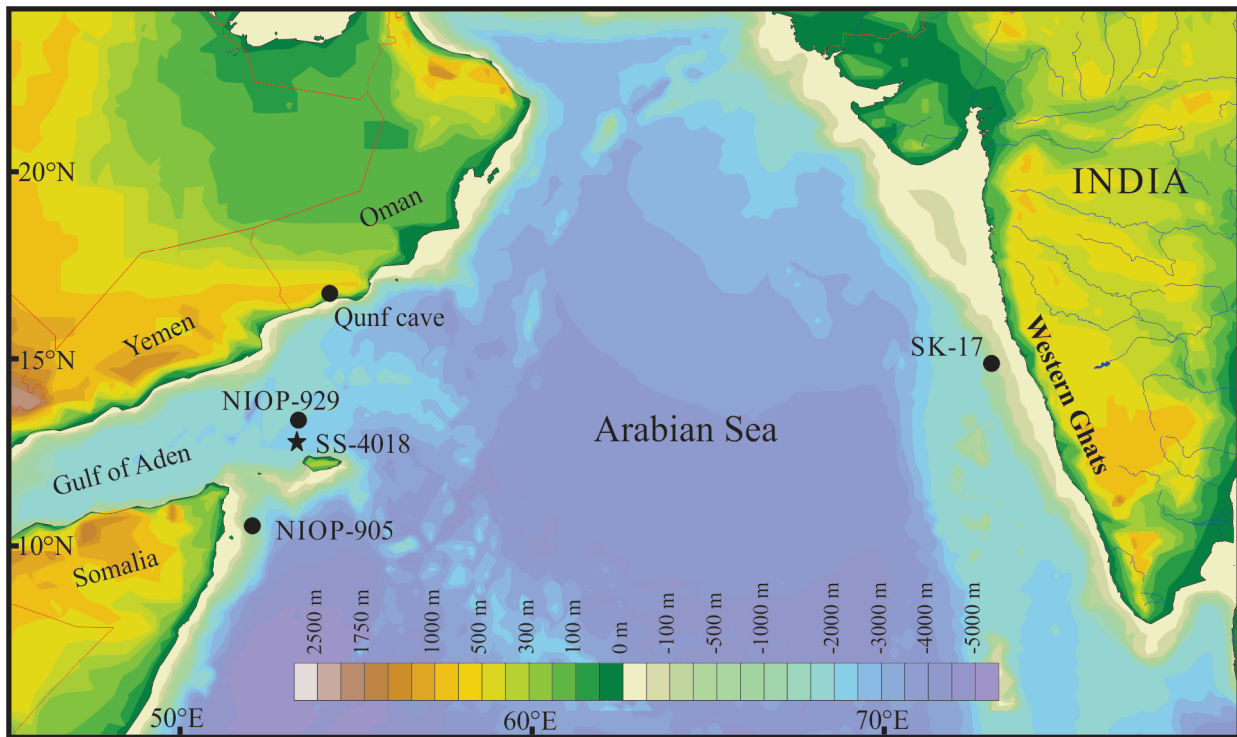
20°N
15°N
10°N
Oman
Yemen
Qunf cave
NIOP-929
SS-4018
Gulf of Aden
NIOP-905
Somalia
Arabian Sea
INDIA
SK-17
Western Ghats
2500 m
1750 m
1000 m
500 m
300 m
100 m
0 m
-100 m
-500 m
-1000 m
-2000 m
-3000 m
-4000 m
-5000 m
50°E
60°E
70°E